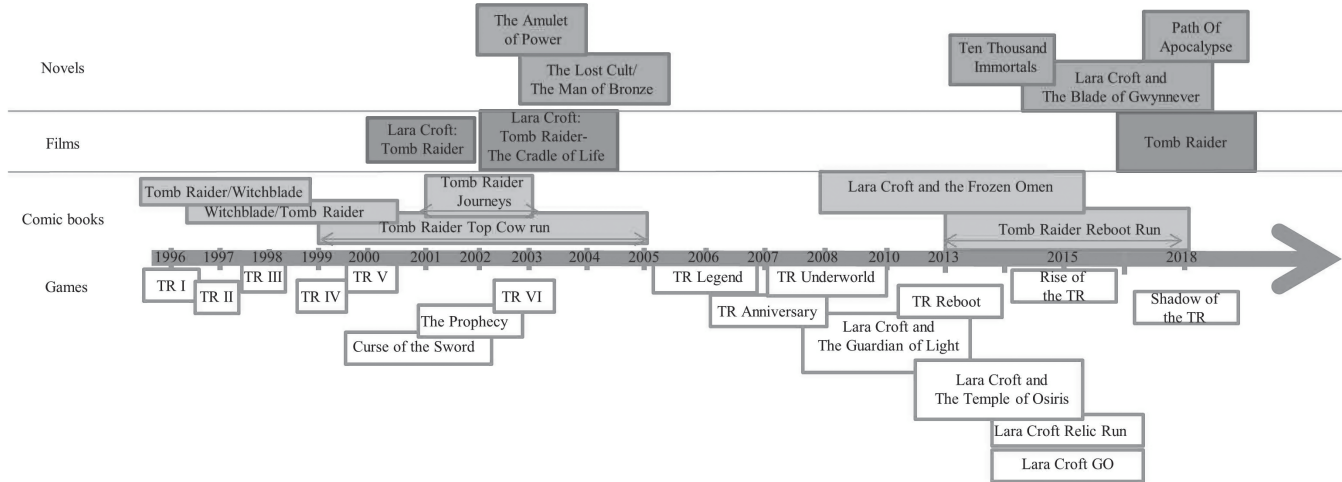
Novels

The Amulet of Power

The Lost Cult/ The Man of Bronze

Ten Thousand Immortals

Path Of Apocalypse

Lara Croft and The Blade of Gwynnever

Films

Lara Croft: Tomb Raider

Lara Croft: Tomb Raider- The Cradle of Life

Tomb Raider

Comic books

Tomb Raider/Witchblade

Witchblade/Tomb Raider

Tomb Raider Journeys

Tomb Raider Top Cow run

Lara Croft and the Frozen Omen

Tomb Raider Reboot Run

1996 1997 1998 1999 2000 2001 2002 2003 2004 2005 2006 2007 2008 2010 2013 2015 2018

Games

TR I

TR II

TR III

TR IV

TR V

The Prophecy

Curse of the Sword

TR VI

TR Legend

TR Anniversary

TR Underworld

TR Reboot

Lara Croft and The Guardian of Light

Lara Croft and The Temple of Osiris

Lara Croft Relic Run

Lara Croft GO

Rise of the TR

Shadow of the TR